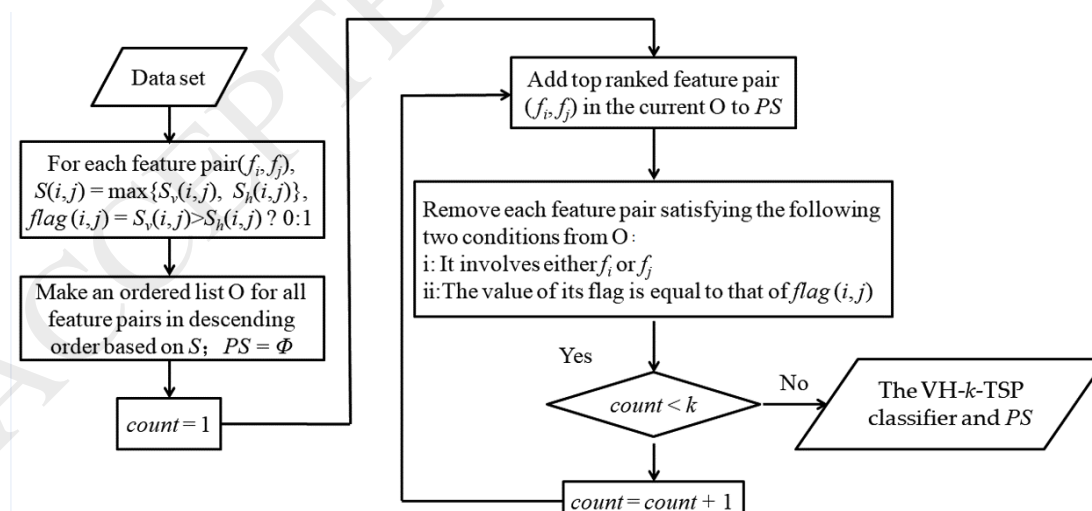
Data set

For each feature pair$(f_i, f_j)$, $S(i,j) = \max\{S_v(i,j),\ S_h(i,j)\}$, $flag\,(i,j) = S_v(i,j) > S_h(i,j)\ ?\ 0:1$

Make an ordered list O for all feature pairs in descending order based on $S$; $PS = \Phi$

$count = 1$

Add top ranked feature pair $(f_i, f_j)$ in the current O to $PS$

Remove each feature pair satisfying the following two conditions from O:
i: It involves either $f_i$ or $f_j$
ii: The value of its flag is equal to that of $flag\,(i,j)$

Yes

$count < k$

No

The VH-$k$-TSP classifier and $PS$

$count = count + 1$